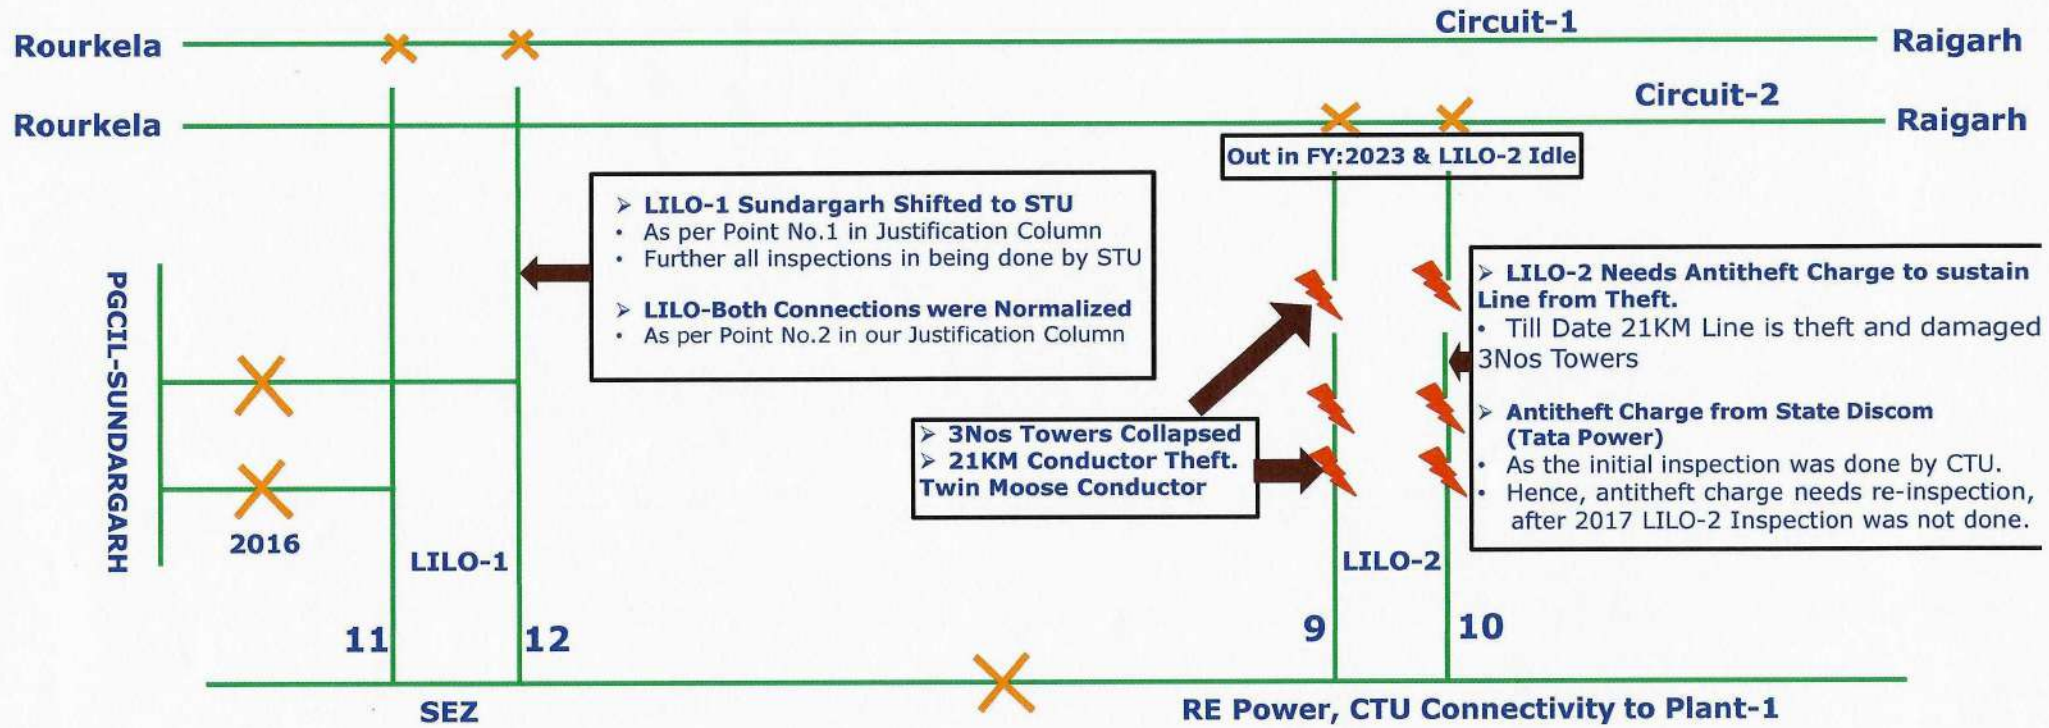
Circuit-1

Rourkela

Raigarh

Circuit-2

Rourkela

Raigarh

Out in FY:2023 & LILO-2 Idle

➢ LILO-1 Sundargarh Shifted to STU
• As per Point No.1 in Justification Column
• Further all inspections in being done by STU

➢ LILO-Both Connections were Normalized
• As per Point No.2 in our Justification Column

➢ LILO-2 Needs Antitheft Charge to sustain Line from Theft.
• Till Date 21KM Line is theft and damaged 3Nos Towers

➢ Antitheft Charge from State Discom (Tata Power)
• As the initial inspection was done by CTU.
• Hence, antitheft charge needs re-inspection, after 2017 LILO-2 Inspection was not done.

PGCIL-SUNDARGARH

➢ 3Nos Towers Collapsed
➢ 21KM Conductor Theft. Twin Moose Conductor

2016

LILO-1

LILO-2

11

12

9

10

SEZ

RE Power, CTU Connectivity to Plant-1